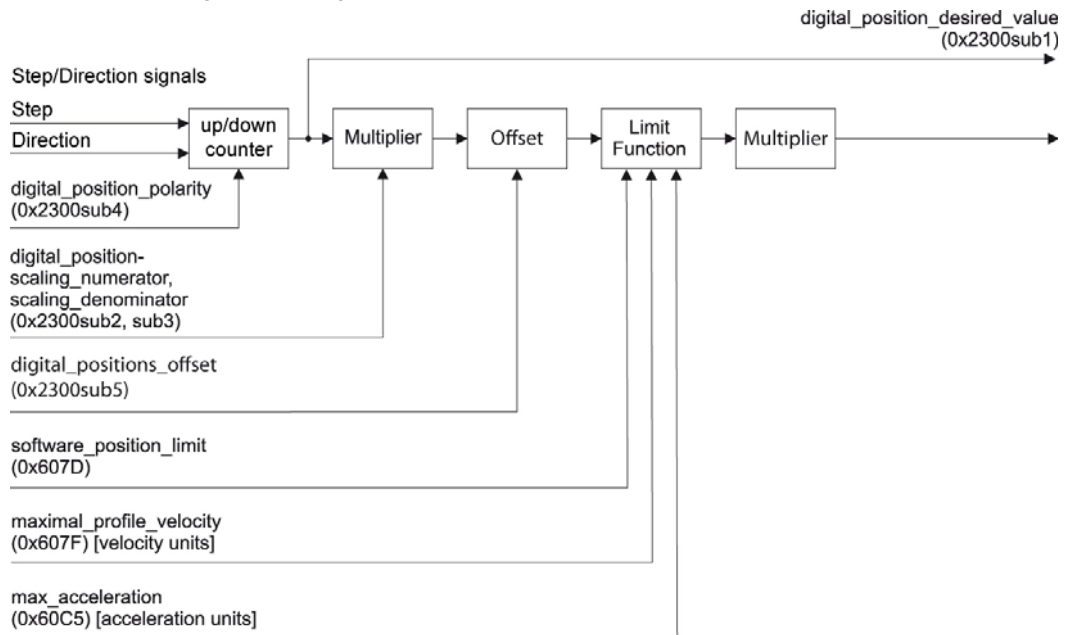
digital_position_desired_value
(0x2300sub1)

Step/Direction signals

Step

Direction

up/down counter

Multiplier

Offset

Limit Function

Multiplier

digital_position_polarity
(0x2300sub4)

digital_position-scaling_numerator, scaling_denominator
(0x2300sub2, sub3)

digital_positions_offset
(0x2300sub5)

software_position_limit
(0x607D)

maximal_profile_velocity
(0x607F) [velocity units]

max_acceleration
(0x60C5) [acceleration units]